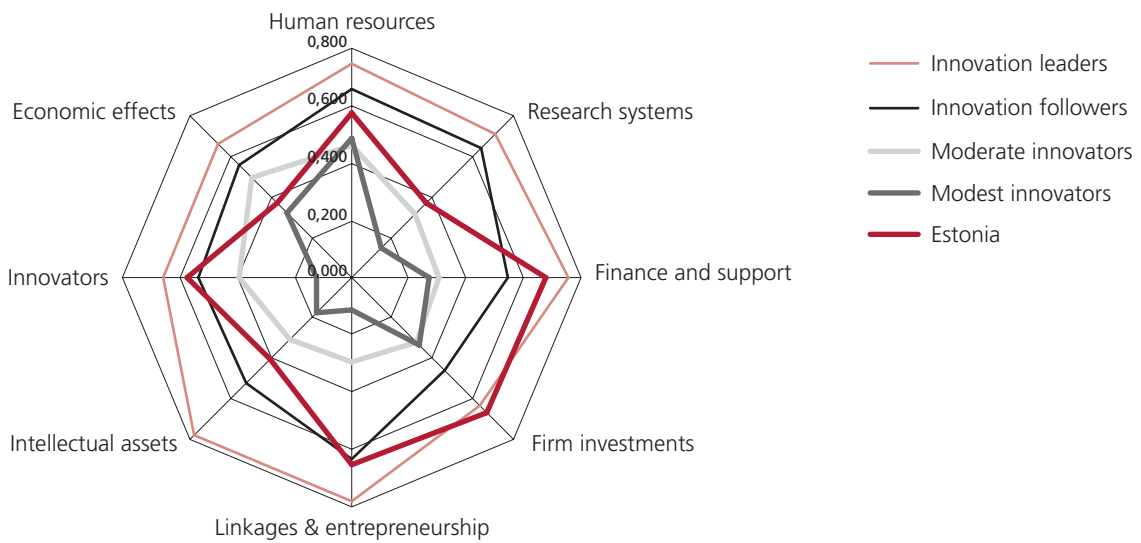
Human resources
0,800
0,600
0,400
0,200
0,000
Research systems
Finance and support
Firm investments
Linkages & entrepreneurship
Intellectual assets
Innovators
Economic effects

Innovation leaders
Innovation followers
Moderate innovators
Modest innovators
Estonia